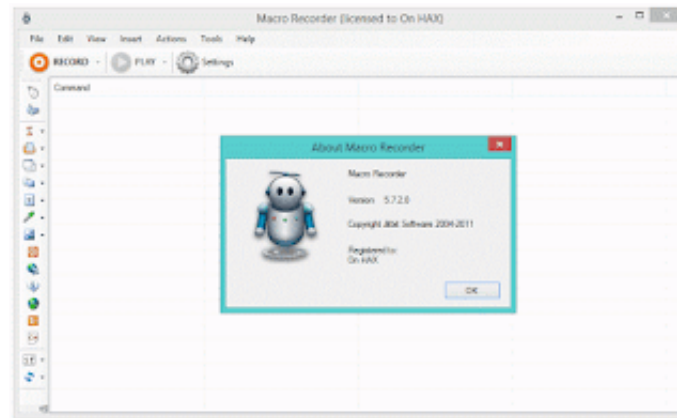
Macro Recorder (licensed to On HAX)

File Edit View Insert Actions Tools Help

RECORD PLAY Settings

Command

About Macro Recorder

Macro Recorder

Version 5.7.2.0

Copyright Jitbit Software 2004-2011

Registered to:
On HAX

OK